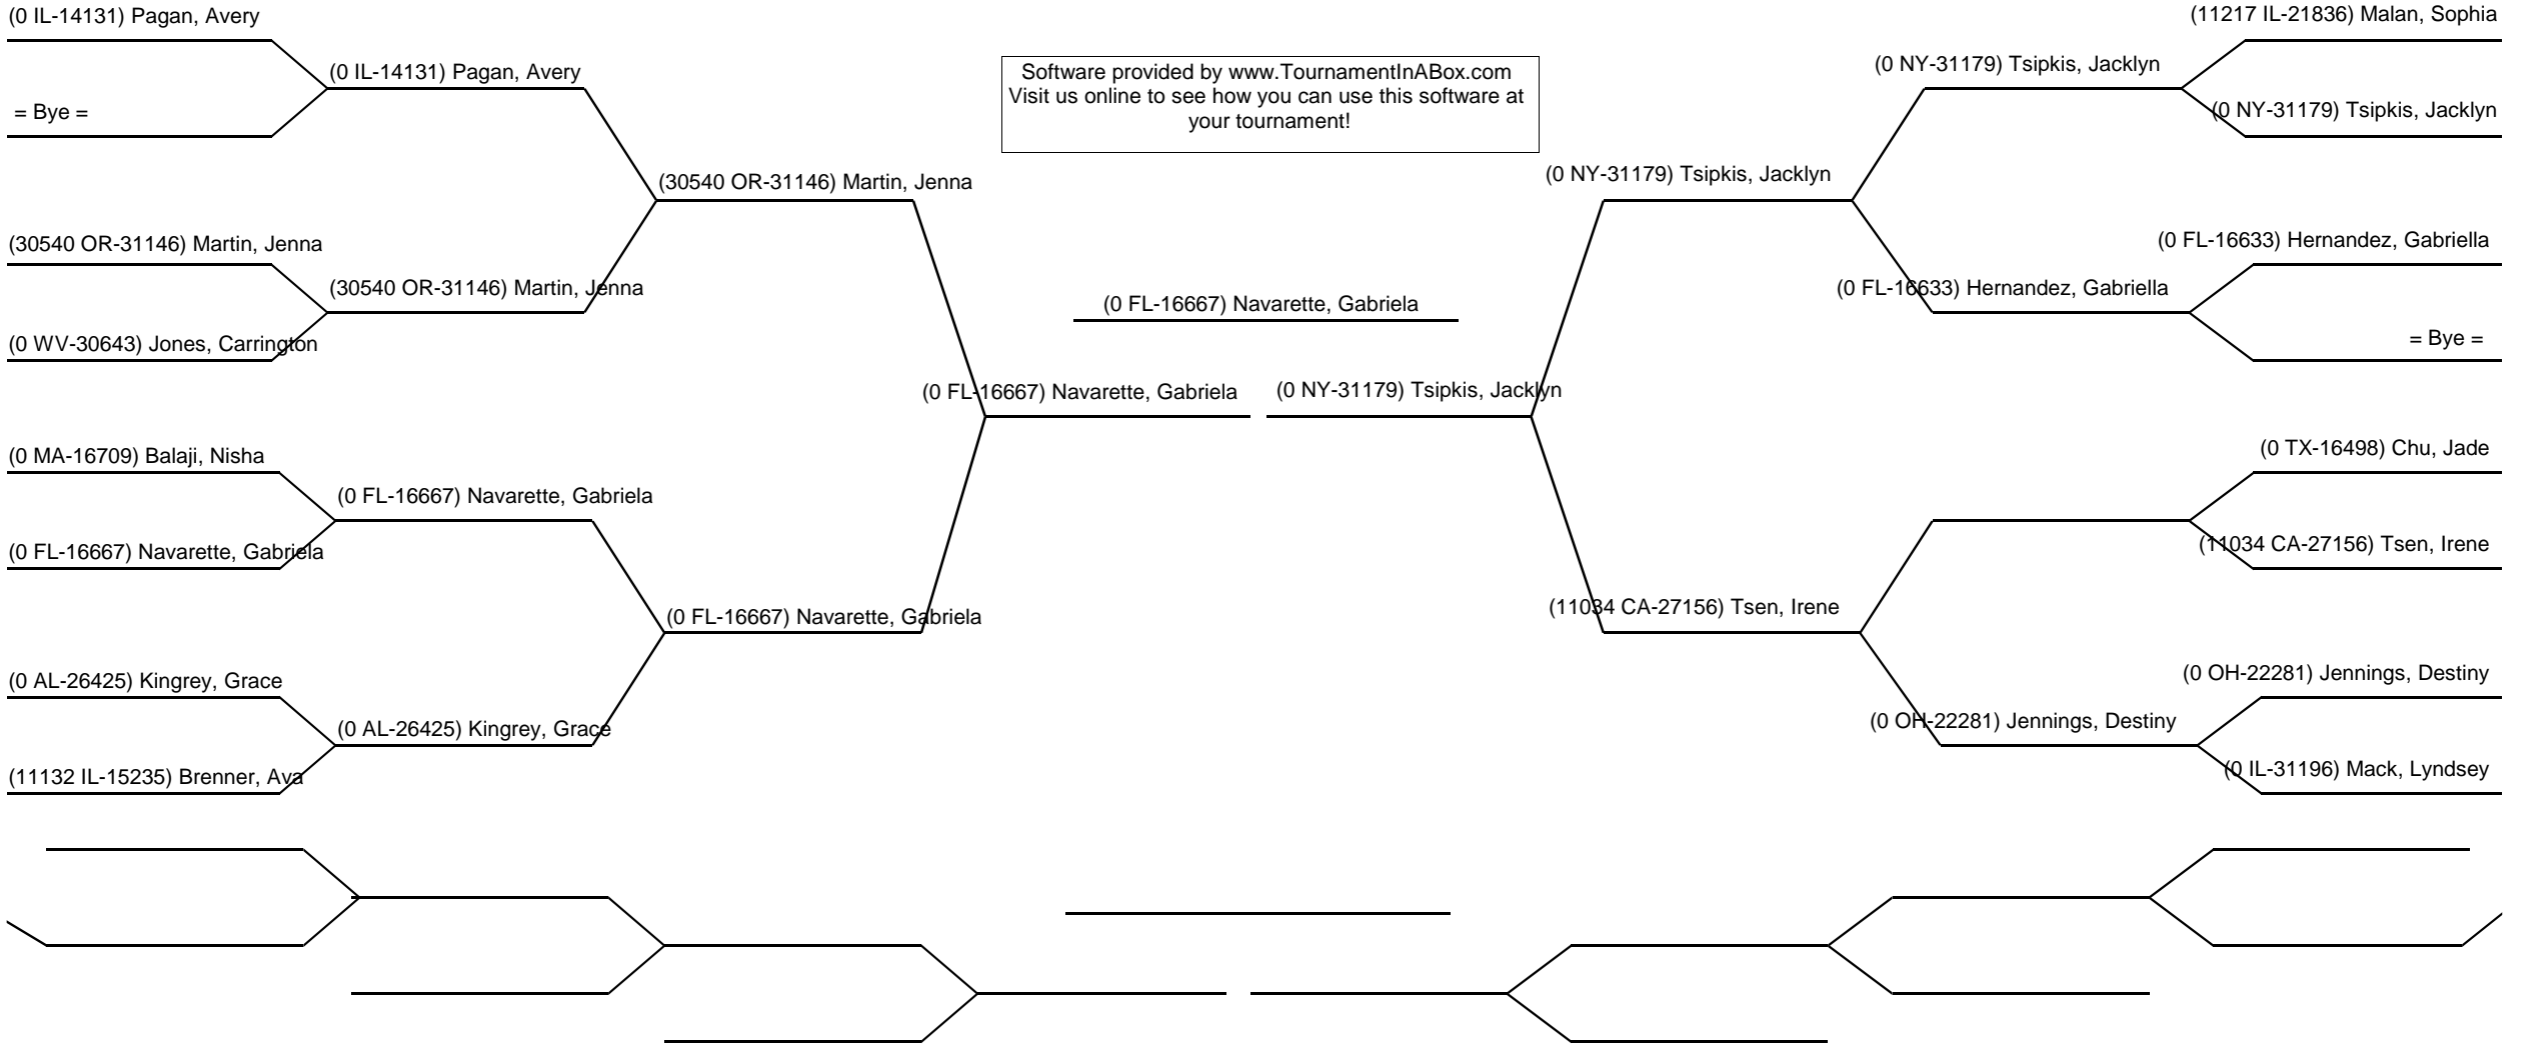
(0 IL-14131) Pagan, Avery

(0 IL-14131) Pagan, Avery

= Bye =

Software provided by www.TournamentInABox.com
Visit us online to see how you can use this software at your tournament!

(30540 OR-31146) Martin, Jenna

(30540 OR-31146) Martin, Jenna

(30540 OR-31146) Martin, Jenna

(0 WV-30643) Jones, Carrington

(0 FL-16667) Navarette, Gabriela

(0 FL-16667) Navarette, Gabriela

(0 NY-31179) Tsipkis, Jacklyn

(0 MA-16709) Balaji, Nisha

(0 FL-16667) Navarette, Gabriela

(0 FL-16667) Navarette, Gabriela

(0 FL-16667) Navarette, Gabriela

(0 AL-26425) Kingrey, Grace

(0 AL-26425) Kingrey, Grace

(11132 IL-15235) Brenner, Ava

(11217 IL-21836) Malan, Sophia

(0 NY-31179) Tsipkis, Jacklyn

(0 NY-31179) Tsipkis, Jacklyn

(0 NY-31179) Tsipkis, Jacklyn

(0 FL-16633) Hernandez, Gabriella

(0 FL-16633) Hernandez, Gabriella

= Bye =

(0 TX-16498) Chu, Jade

(11034 CA-27156) Tsen, Irene

(11034 CA-27156) Tsen, Irene

(0 OH-22281) Jennings, Destiny

(0 OH-22281) Jennings, Destiny

(0 IL-31196) Mack, Lyndsey